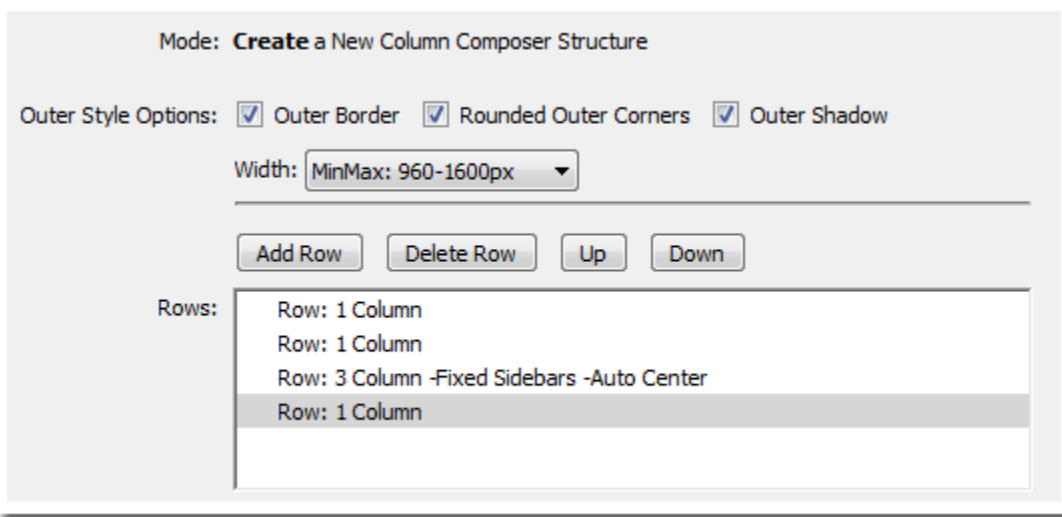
Mode: **Create** a New Column Composer Structure

Outer Style Options: ☑ Outer Border ☑ Rounded Outer Corners ☑ Outer Shadow

Width: MinMax: 960-1600px

Add Row Delete Row Up Down

Rows:
Row: 1 Column
Row: 1 Column
Row: 3 Column -Fixed Sidebars -Auto Center
Row: 1 Column